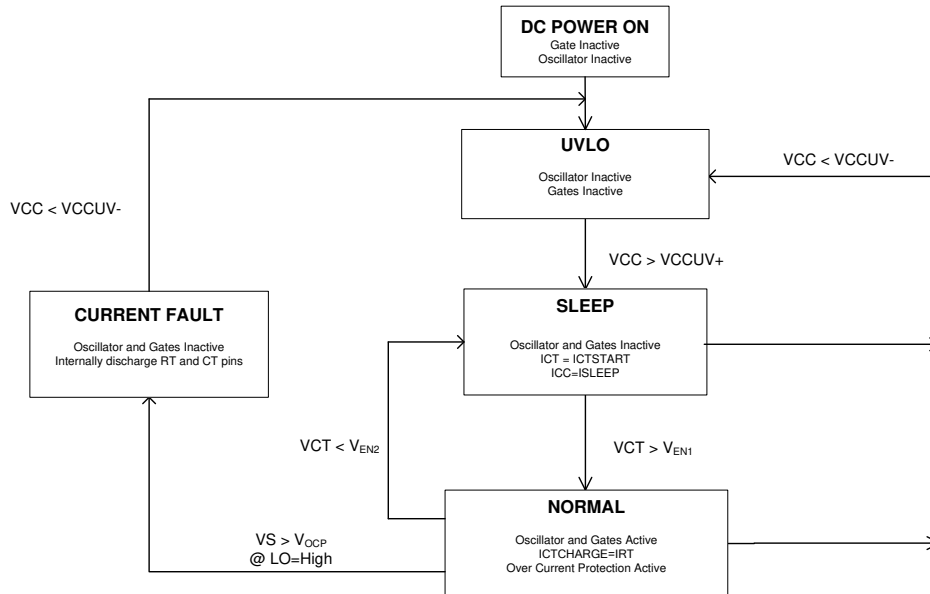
DC POWER ON
Gate Inactive
Oscillator Inactive

UVLO
Oscillator Inactive
Gates Inactive

VCC < VCCUV-

VCC < VCCUV-

VCC > VCCUV+

CURRENT FAULT
Oscillator and Gates Inactive
Internally discharge RT and CT pins

SLEEP
Oscillator and Gates Inactive
ICT = ICTSTART
ICC=ISLEEP

VCT < $V_{EN2}$

VCT > $V_{EN1}$

NORMAL
Oscillator and Gates Active
ICTCHARGE=IRT
Over Current Protection Active

VS > $V_{OCP}$
@ LO=High